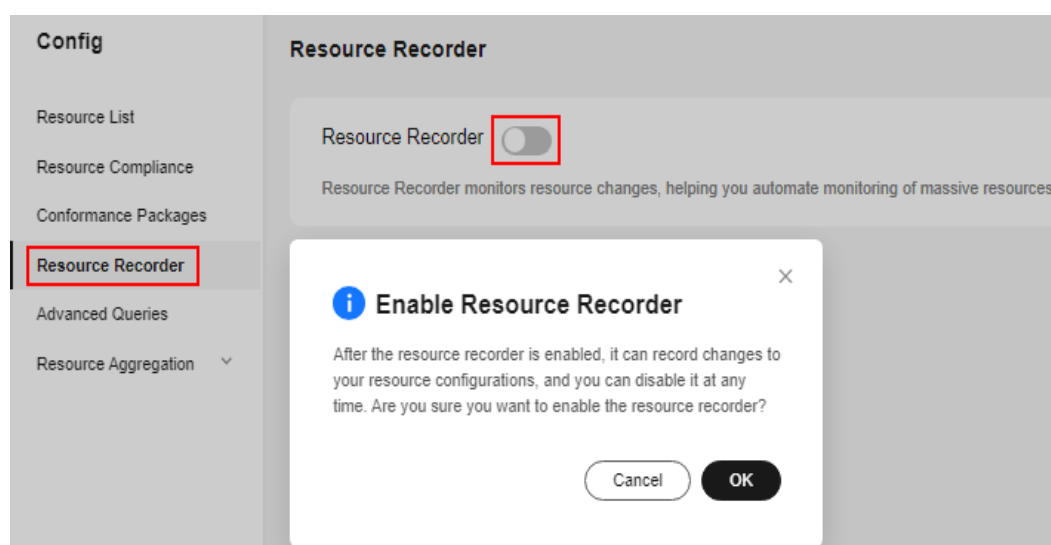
Config

Resource List

Resource Compliance

Conformance Packages

Resource Recorder

Advanced Queries

Resource Aggregation

Resource Recorder

Resource Recorder

Resource Recorder monitors resource changes, helping you automate monitoring of massive resources

Enable Resource Recorder

After the resource recorder is enabled, it can record changes to your resource configurations, and you can disable it at any time. Are you sure you want to enable the resource recorder?

Cancel

OK